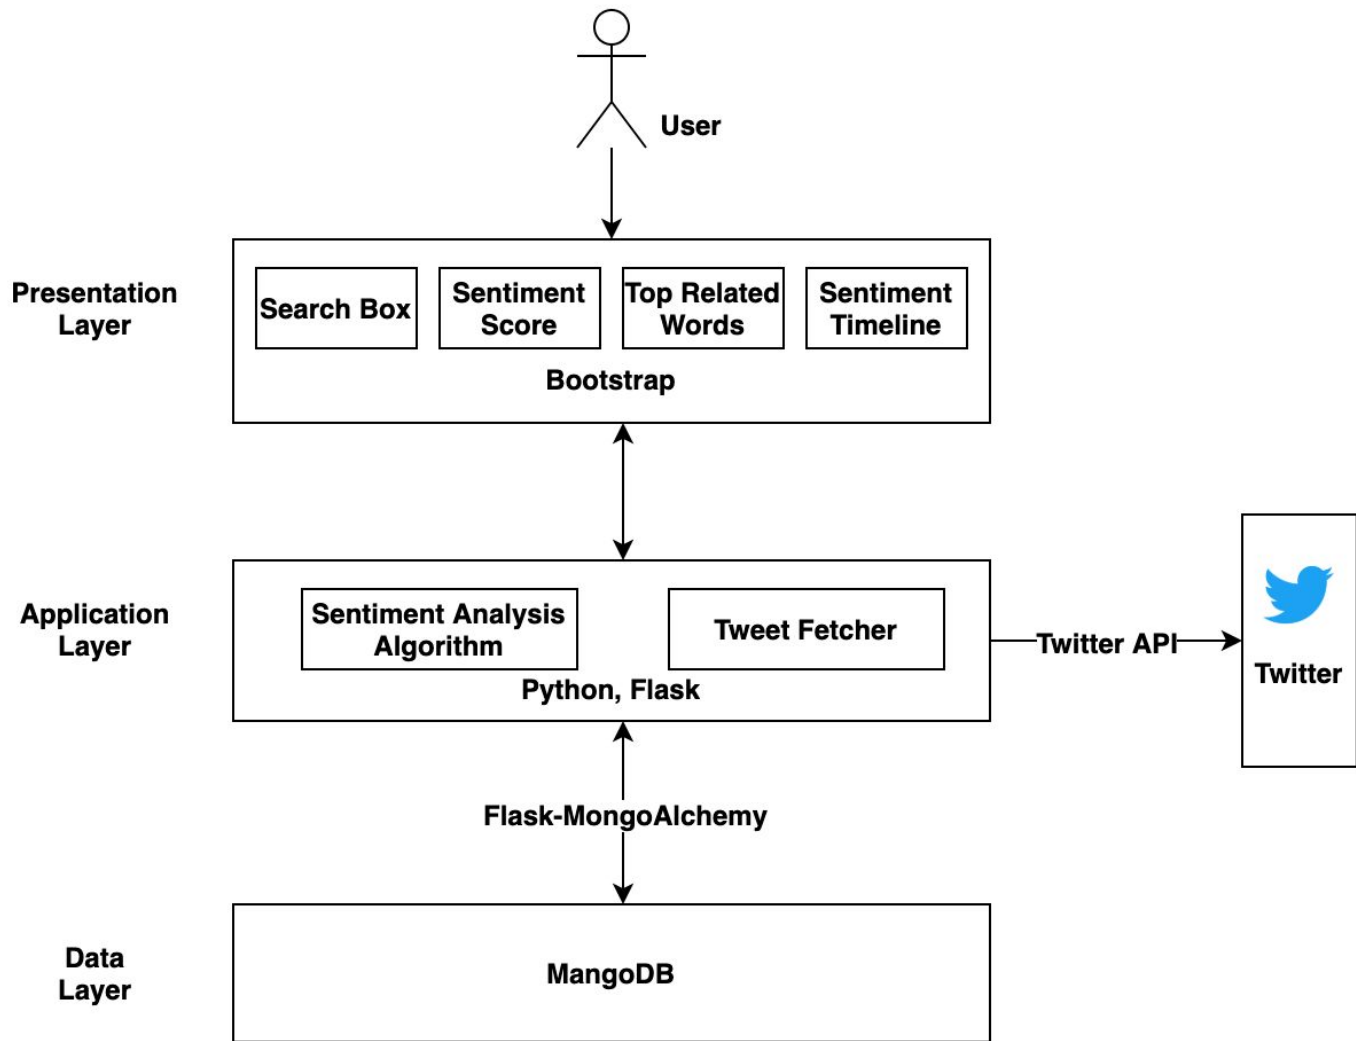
User

Presentation Layer

Search Box

Sentiment Score

Top Related Words

Sentiment Timeline

Bootstrap

Application Layer

Sentiment Analysis Algorithm

Tweet Fetcher

Python, Flask

Twitter API

Twitter

Flask-MongoAlchemy

Data Layer

MangoDB